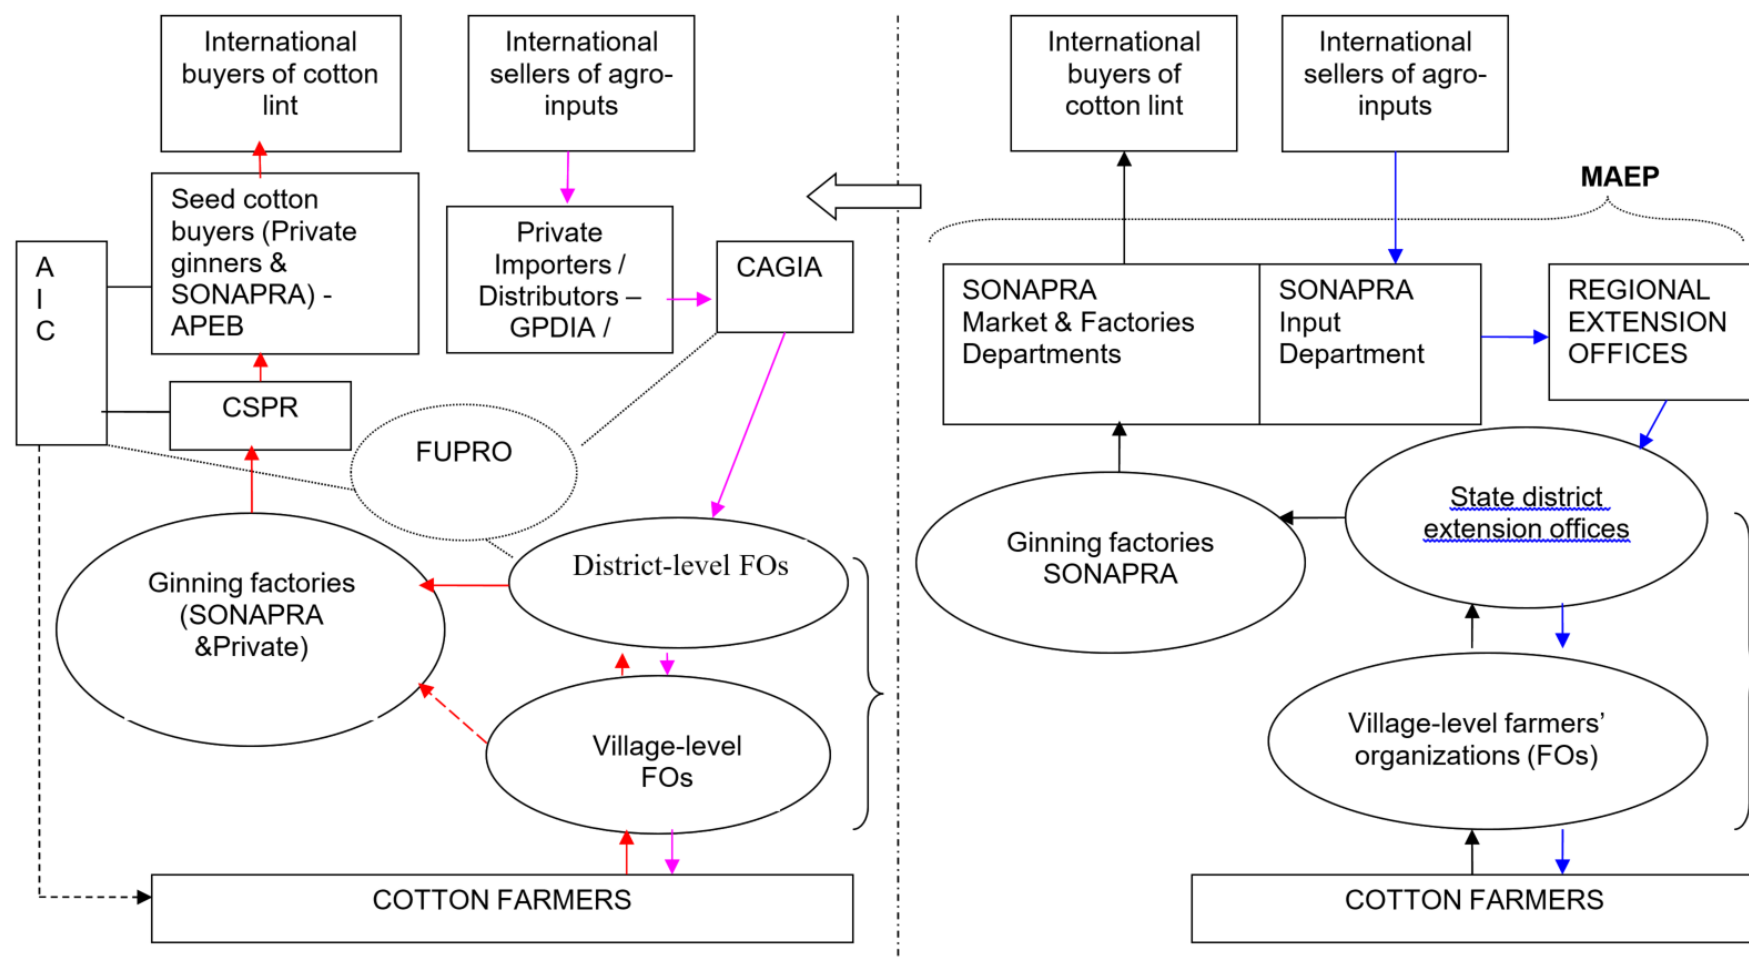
International buyers of cotton lint

International sellers of agro-inputs

Seed cotton buyers (Private ginners & SONAPRA) - APEB

Private Importers / Distributors – GPDIA /

CAGIA

A I C

CSPR

FUPRO

Ginning factories (SONAPRA &Private)

District-level FOs

Village-level FOs

COTTON FARMERS

International buyers of cotton lint

International sellers of agro-inputs

MAEP

SONAPRA Market & Factories Departments

SONAPRA Input Department

REGIONAL EXTENSION OFFICES

Ginning factories SONAPRA

State district extension offices

Village-level farmers' organizations (FOs)

COTTON FARMERS